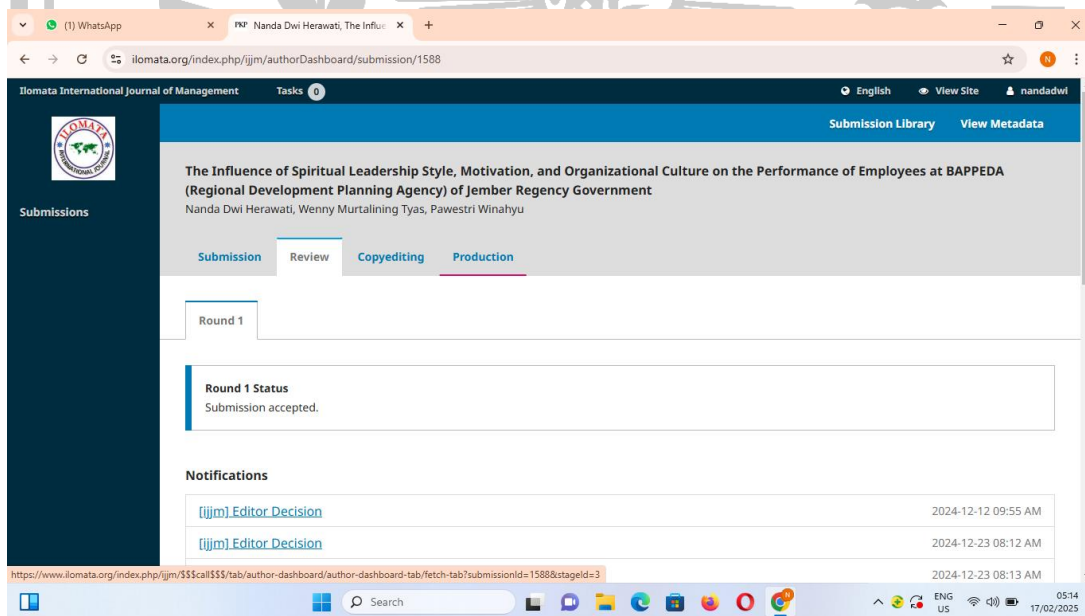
(1) WhatsApp
PKP Nanda Dwi Herawati, The Influe
ilomata.org/index.php/ijjm/authorDashboard/submission/1588

Ilomata International Journal of Management Tasks 0 English View Site nandadwi

Submission Library View Metadata

ILOMATA INTERNATIONAL JOURNAL

Submissions

The Influence of Spiritual Leadership Style, Motivation, and Organizational Culture on the Performance of Employees at BAPPEDA (Regional Development Planning Agency) of Jember Regency Government
Nanda Dwi Herawati, Wenny Murtalining Tyas, Pawestri Winahyu

Submission Review Copyediting Production

Round 1

Round 1 Status
Submission accepted.

Notifications

[ijjm] Editor Decision 2024-12-12 09:55 AM
[ijjm] Editor Decision 2024-12-23 08:12 AM
2024-12-23 08:13 AM

https://www.ilomata.org/index.php/ijjm/$$$call$$$/tab/author-dashboard/author-dashboard-tab/fetch-tab?submissionId=1588&stageId=3

Search
ENG US 05:14 17/02/2025